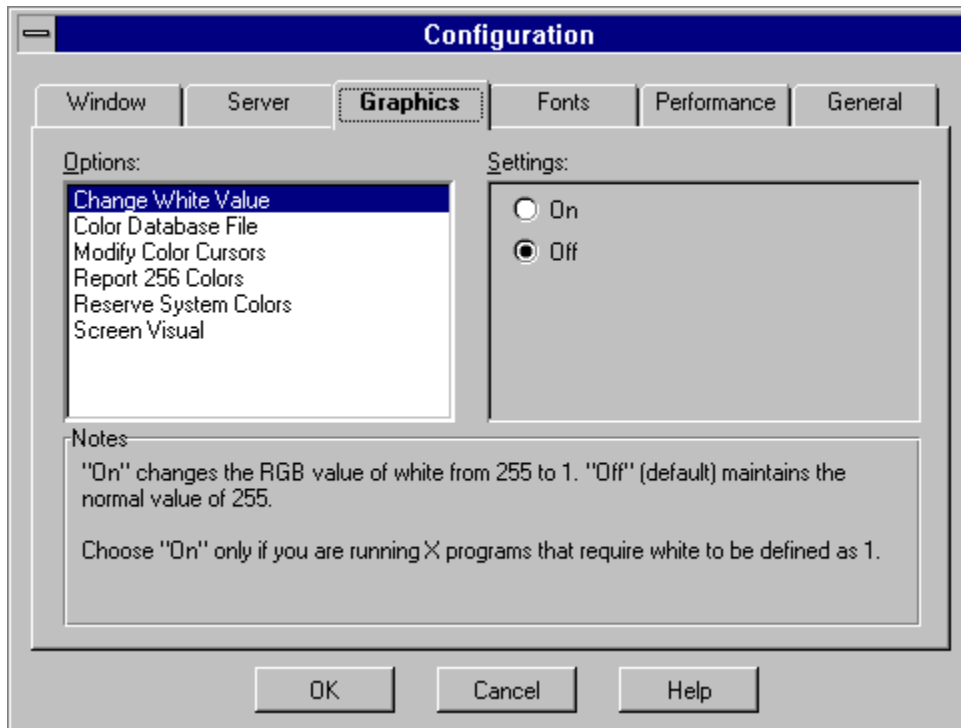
Configuration

Window
Server
Graphics
Fonts
Performance
General

Options:

Change White Value
Color Database File
Modify Color Cursors
Report 256 Colors
Reserve System Colors
Screen Visual

Settings:

On
Off

Notes

"On" changes the RGB value of white from 255 to 1. "Off" (default) maintains the normal value of 255.

Choose "On" only if you are running X programs that require white to be defined as 1.

OK
Cancel
Help